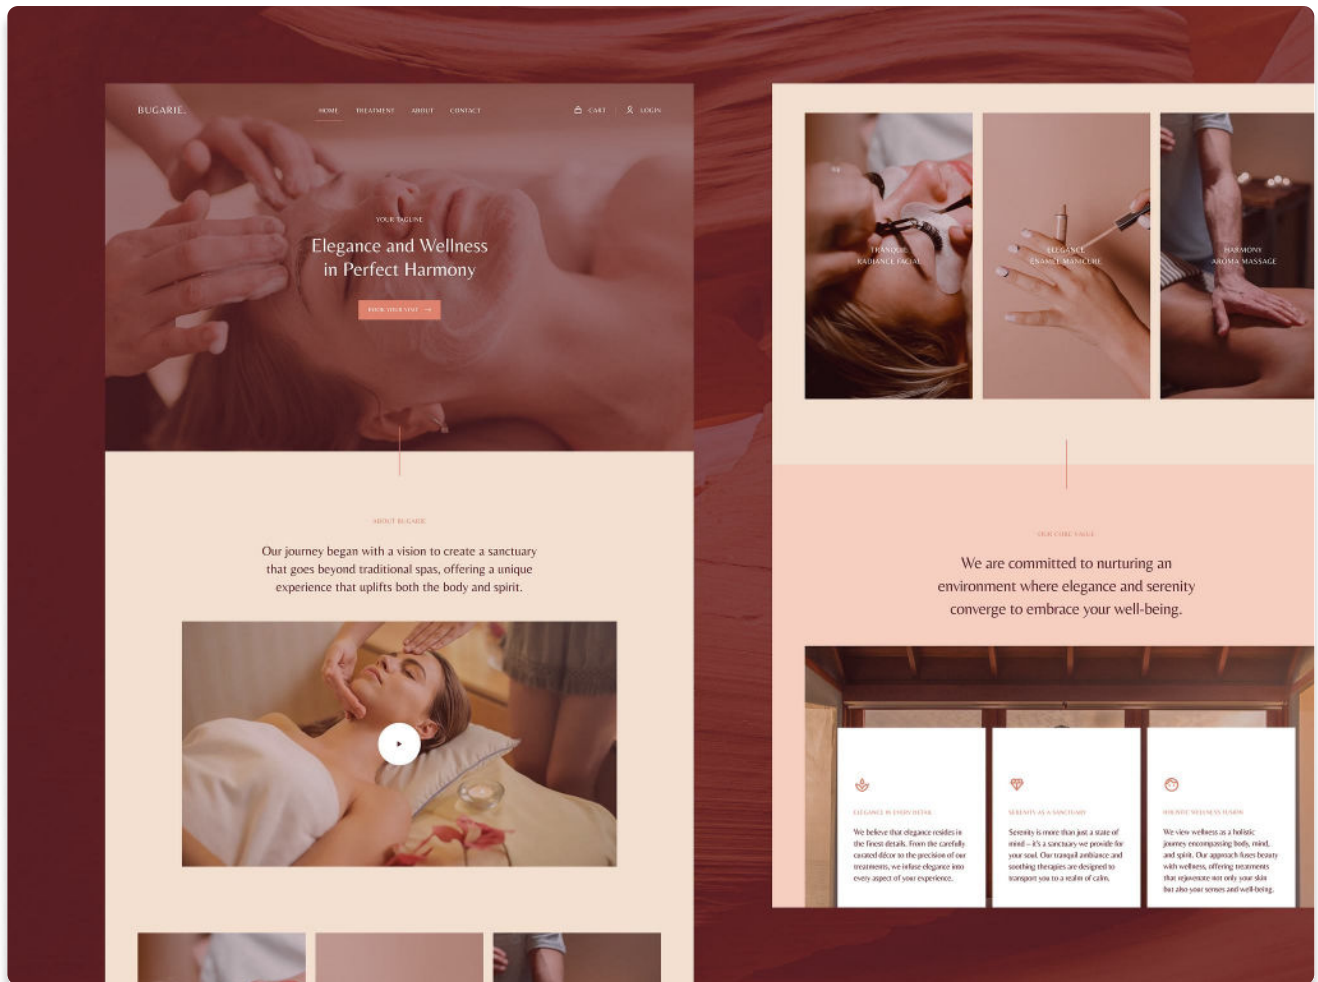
BUGARIE.

HOME TREATMENT ABOUT CONTACT

CART LOGIN

YOUR TAGLINE

Elegance and Wellness in Perfect Harmony

BOOK YOUR VISIT →

ABOUT BUGARIE

Our journey began with a vision to create a sanctuary that goes beyond traditional spas, offering a unique experience that uplifts both the body and spirit.

TRANQUIL RADIANCE FACIAL

ELEGANCE ENAMEL MANICURE

HARMONY AROMA MASSAGE

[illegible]

We are committed to nurturing an environment where elegance and serenity converge to embrace your well-being.

ELEGANCE IN EVERY DETAIL

We believe that elegance resides in the finest details. From the carefully curated décor to the precision of our treatments, we infuse elegance into every aspect of your experience.

SERENITY AS A SANCTUARY

Serenity is more than just a state of mind – it's a sanctuary we provide for your soul. Our tranquil ambiance and soothing therapies are designed to transport you to a realm of calm.

HOLISTIC WELLNESS FUSION

We view wellness as a holistic journey encompassing body, mind, and spirit. Our approach fuses beauty with wellness, offering treatments that rejuvenate not only your skin but also your senses and well-being.